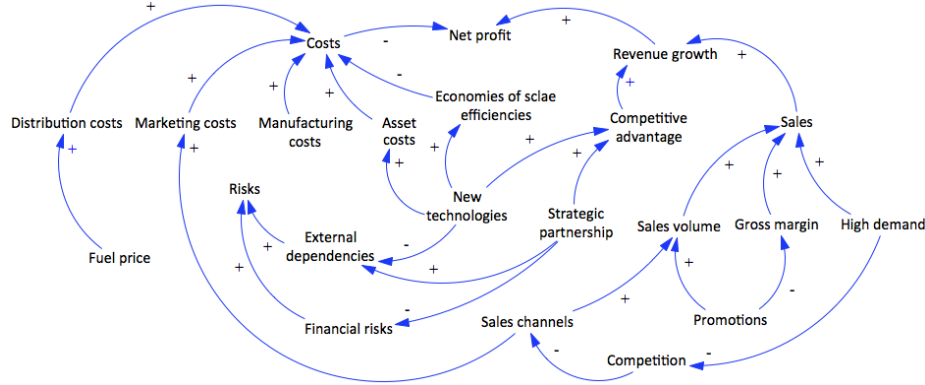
Costs
Net profit
Revenue growth
Distribution costs
Marketing costs
Manufacturing costs
Asset costs
Economies of sclae efficiencies
Competitive advantage
Sales
Fuel price
Risks
External dependencies
New technologies
Strategic partnership
Sales volume
Gross margin
High demand
Financial risks
Sales channels
Promotions
Competition
+
+
+
+
+
-
-
+
+
+
+
+
+
+
+
+
-
+
+
+
+
-
+
+
+
-
-
-